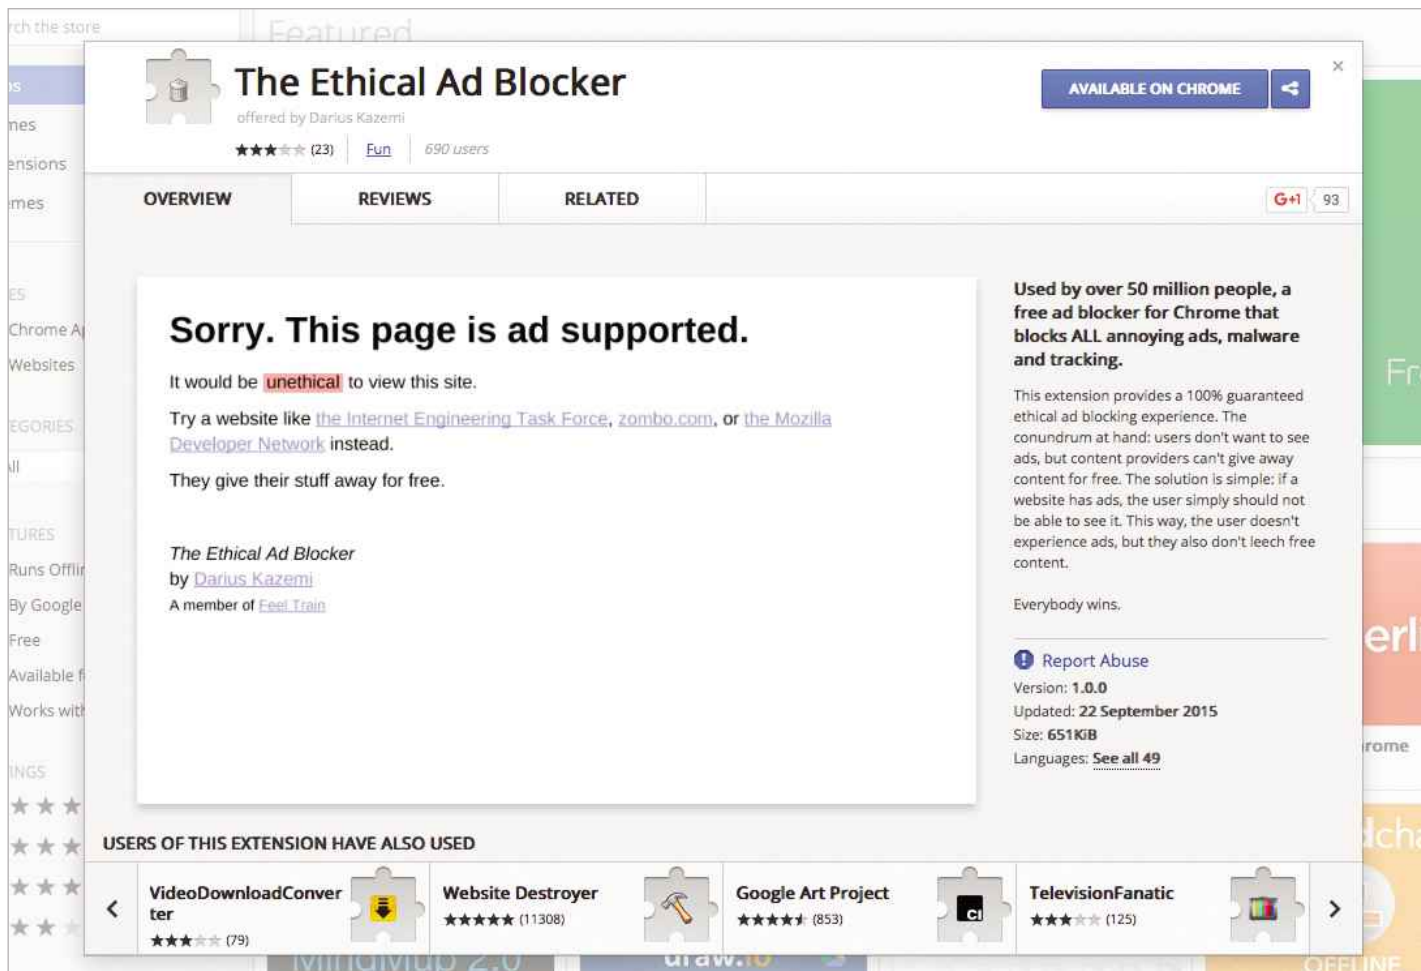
rch the store

Featured

s
nes
ensions
mes

ES
Chrome A
Websites

EGORIES
ll

TURES
Runs Offli
By Google
Free
Available f
Works wit

INGS

The Ethical Ad Blocker
offered by Darius Kazemi
★★★☆☆ (23) | Fun | 690 users

AVAILABLE ON CHROME

×

OVERVIEW | REVIEWS | RELATED

G+1 93

Sorry. This page is ad supported.

It would be unethical to view this site.

Try a website like the Internet Engineering Task Force, zombo.com, or the Mozilla Developer Network instead.

They give their stuff away for free.

The Ethical Ad Blocker
by Darius Kazemi
A member of Feel Train

Used by over 50 million people, a free ad blocker for Chrome that blocks ALL annoying ads, malware and tracking.

This extension provides a 100% guaranteed ethical ad blocking experience. The conundrum at hand: users don't want to see ads, but content providers can't give away content for free. The solution is simple: if a website has ads, the user simply should not be able to see it. This way, the user doesn't experience ads, but they also don't leech free content.

Everybody wins.

Report Abuse
Version: 1.0.0
Updated: 22 September 2015
Size: 651KiB
Languages: See all 49

Fr

erl

rome

dcha

USERS OF THIS EXTENSION HAVE ALSO USED

VideoDownloadConverter
★★★☆☆ (79)

Website Destroyer
★★★★★ (11308)

Google Art Project
★★★★★ (853)

TelevisionFanatic
★★★☆☆ (125)

MindMup 2.0

draw.io

OFFLINE